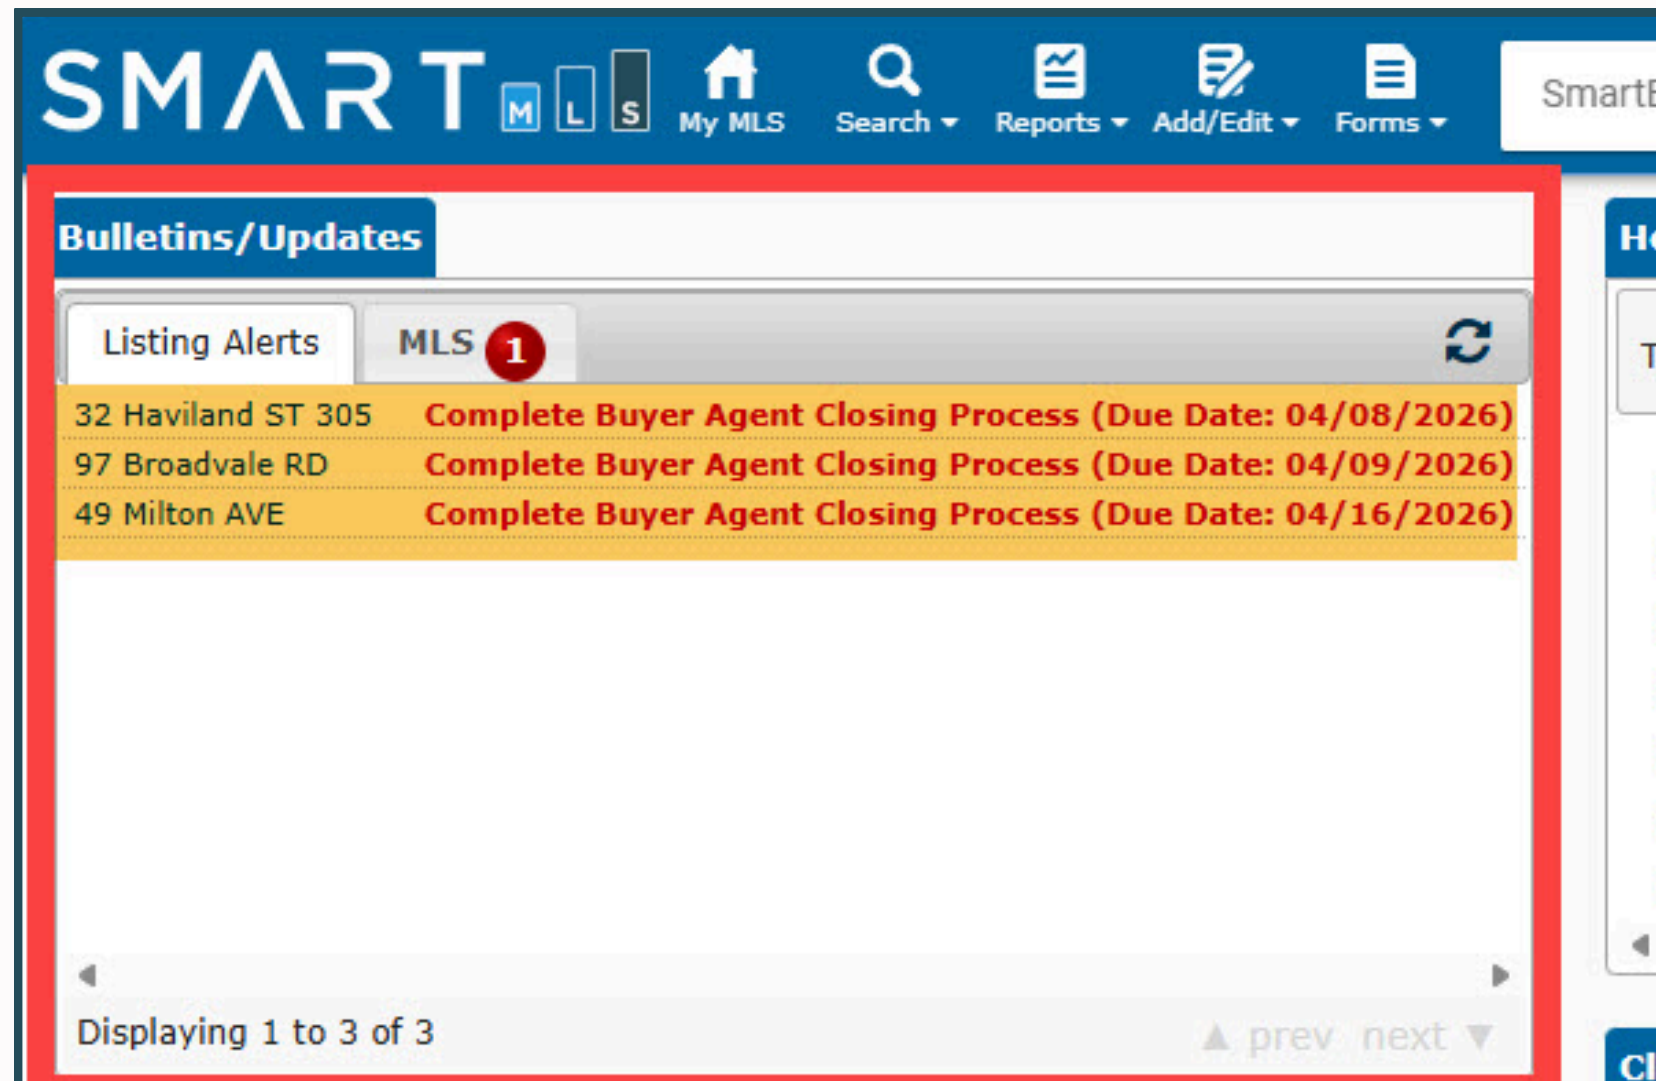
SMART M L S
My MLS
Search
Reports
Add/Edit
Forms
SmartE

Bulletins/Updates

Listing Alerts
MLS 1

| 32 Haviland ST 305 | Complete Buyer Agent Closing Process (Due Date: 04/08/2026) |
|---|---|
| 97 Broadvale RD | Complete Buyer Agent Closing Process (Due Date: 04/09/2026) |
| 49 Milton AVE | Complete Buyer Agent Closing Process (Due Date: 04/16/2026) |

Displaying 1 to 3 of 3
prev next

Ho
T
Cl